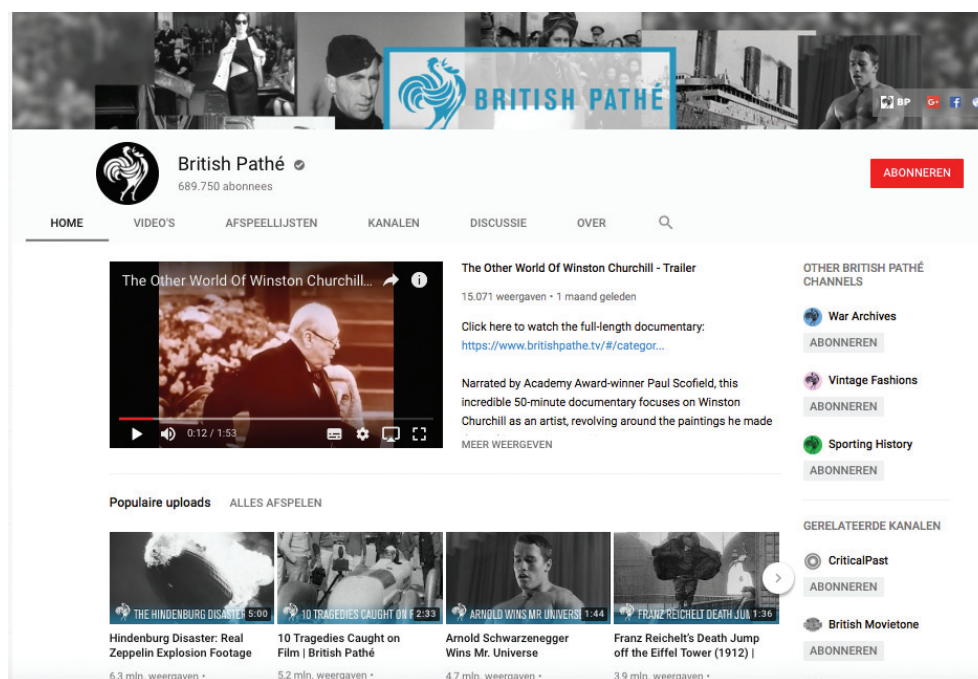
BRITISH PATHÉ

BP

British Pathé
689.750 abonnees

ABONNEREN

HOME VIDEO'S AFSPEELLIJSTEN KANALEN DISCUSSIE OVER

The Other World Of Winston Churchill...

0:12 / 1:53

The Other World Of Winston Churchill - Trailer

15.071 weergaven • 1 maand geleden

Click here to watch the full-length documentary: https://www.britishpathe.tv/#/categor...

Narrated by Academy Award-winner Paul Scofield, this incredible 50-minute documentary focuses on Winston Churchill as an artist, revolving around the paintings he made

MEER WEERGEVEN

OTHER BRITISH PATHÉ CHANNELS

War Archives
ABONNEREN

Vintage Fashions
ABONNEREN

Sporting History
ABONNEREN

GERELATEERDE KANALEN

CriticalPast
ABONNEREN

British Movietone
ABONNEREN

Populaire uploads ALLES AFSPELEN

THE HINDENBURG DISASTER 5:00
Hindenburg Disaster: Real Zeppelin Explosion Footage
6,3 mln. weergaven •

10 TRAGEDIES CAUGHT ON F 2:33
10 Tragedies Caught on Film | British Pathé
5,2 mln. weergaven •

ARNOLD WINS MR UNIVERSE 1:44
Arnold Schwarzenegger Wins Mr. Universe
4,7 mln. weergaven •

FRANZ REICHELT DEATH JUM 1:36
Franz Reichelt's Death Jump off the Eiffel Tower (1912) |
3,9 mln. weergaven •